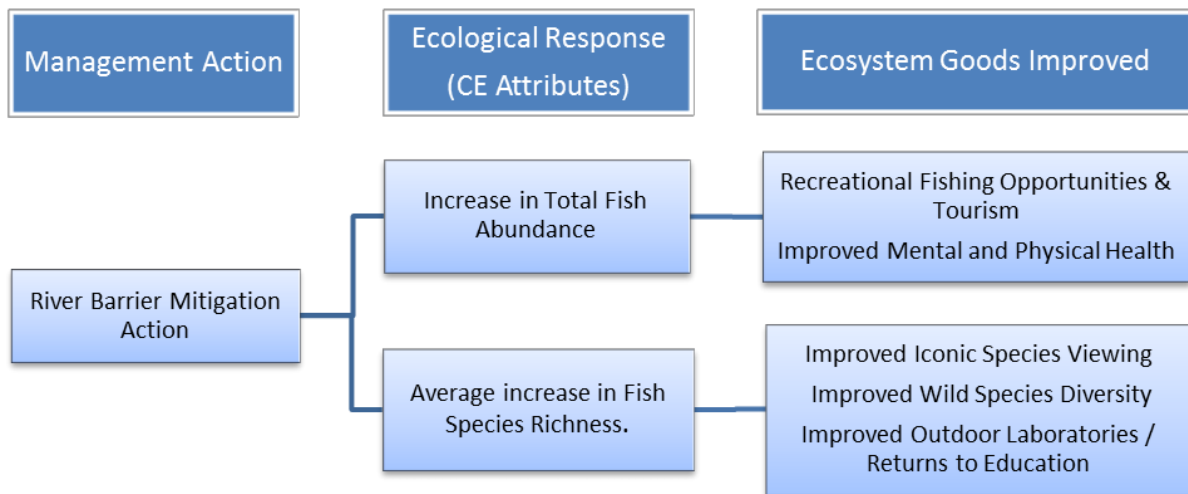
Management Action

Ecological Response (CE Attributes)

Ecosystem Goods Improved

River Barrier Mitigation Action

Increase in Total Fish Abundance

Recreational Fishing Opportunities & Tourism

Improved Mental and Physical Health

Average increase in Fish Species Richness.

Improved Iconic Species Viewing

Improved Wild Species Diversity

Improved Outdoor Laboratories / Returns to Education